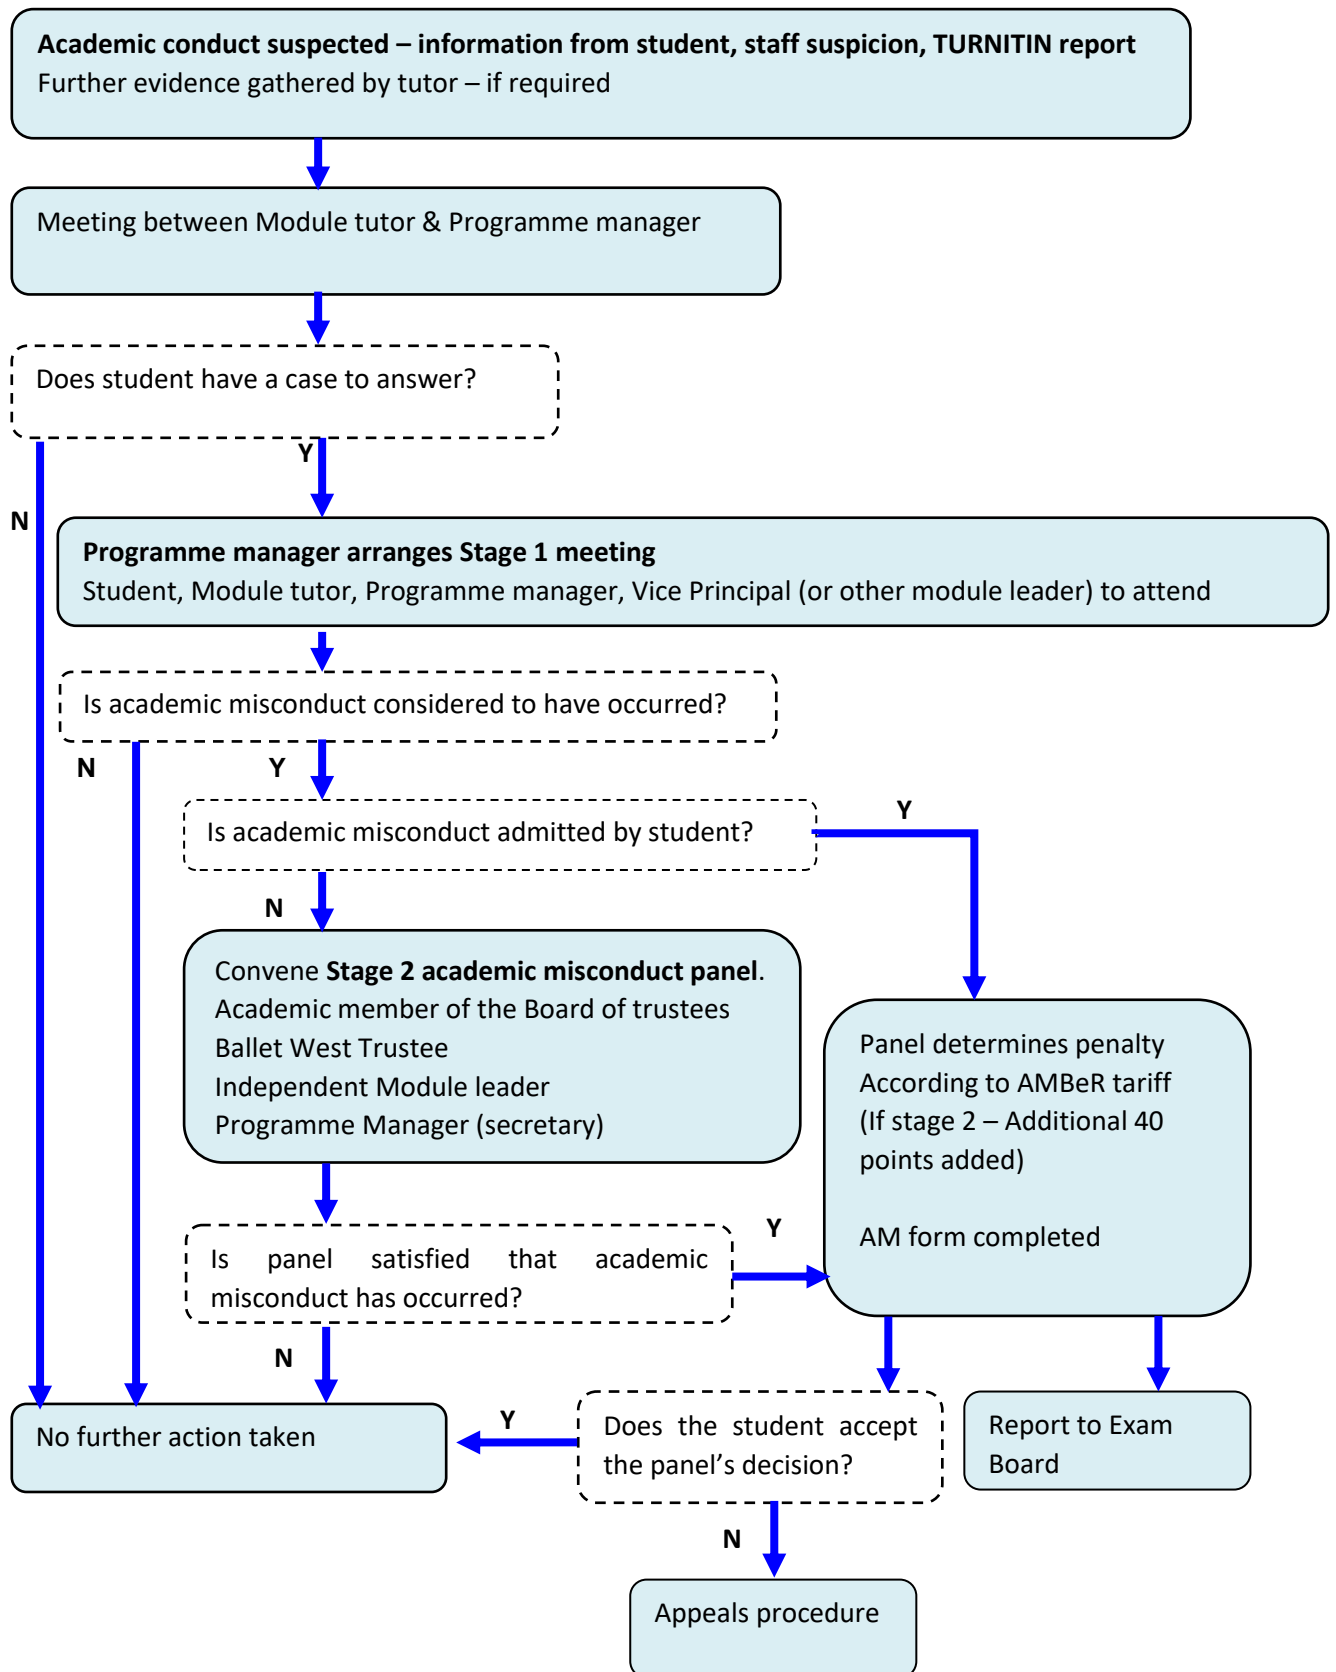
**Academic conduct suspected – information from student, staff suspicion, TURNITIN report**
Further evidence gathered by tutor – if required

Meeting between Module tutor & Programme manager

Does student have a case to answer?

Y

N

**Programme manager arranges Stage 1 meeting**
Student, Module tutor, Programme manager, Vice Principal (or other module leader) to attend

Is academic misconduct considered to have occurred?

N

Y

Is academic misconduct admitted by student?

Y

N

Convene **Stage 2 academic misconduct panel**.
Academic member of the Board of trustees
Ballet West Trustee
Independent Module leader
Programme Manager (secretary)

Panel determines penalty
According to AMBeR tariff
(If stage 2 – Additional 40 points added)

AM form completed

Is panel satisfied that academic misconduct has occurred?

Y

N

No further action taken

Y

Does the student accept the panel's decision?

Report to Exam Board

N

Appeals procedure